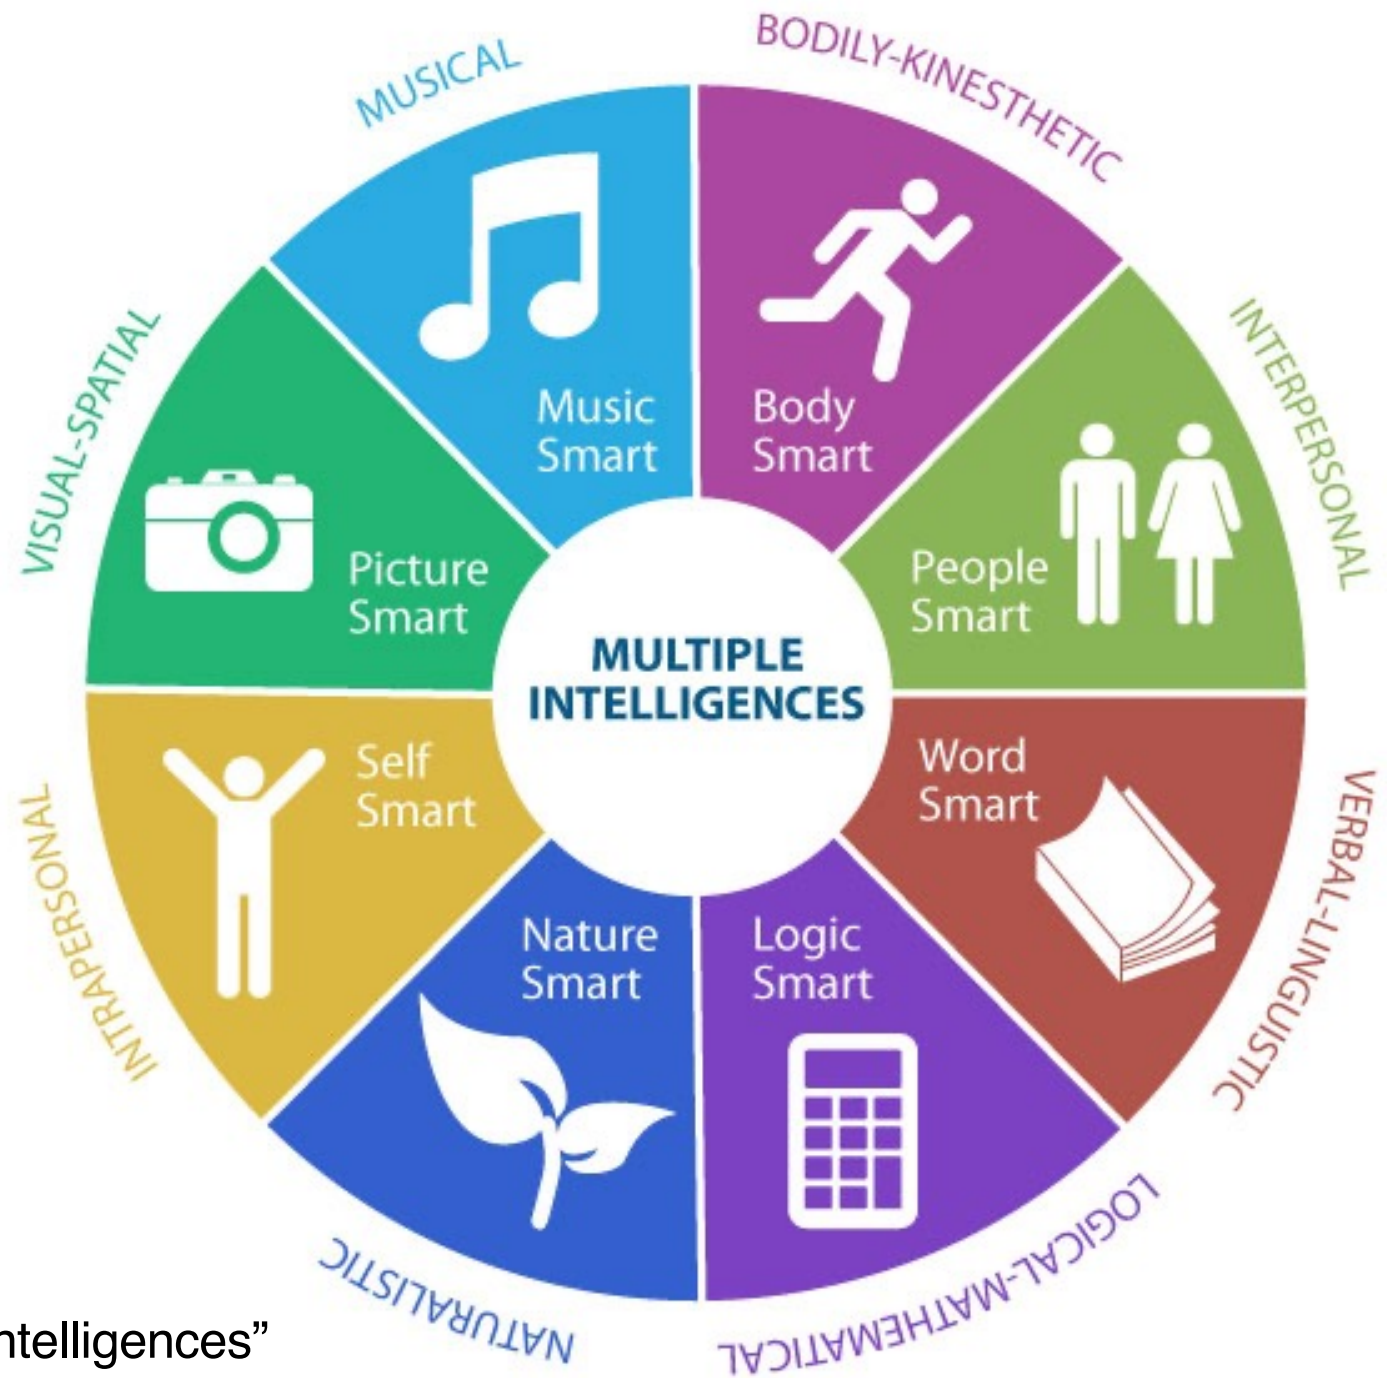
MUSICAL

BODILY-KINESTHETIC

INTERPERSONAL

VERBAL-LINGUISTIC

LOGICAL-MATHEMATICAL

NATURALISTIC

INTRAPERSONAL

VISUAL-SPATIAL

Music Smart

Body Smart

People Smart

Word Smart

Logic Smart

Nature Smart

Self Smart

Picture Smart

MULTIPLE INTELLIGENCES

ntelligences”